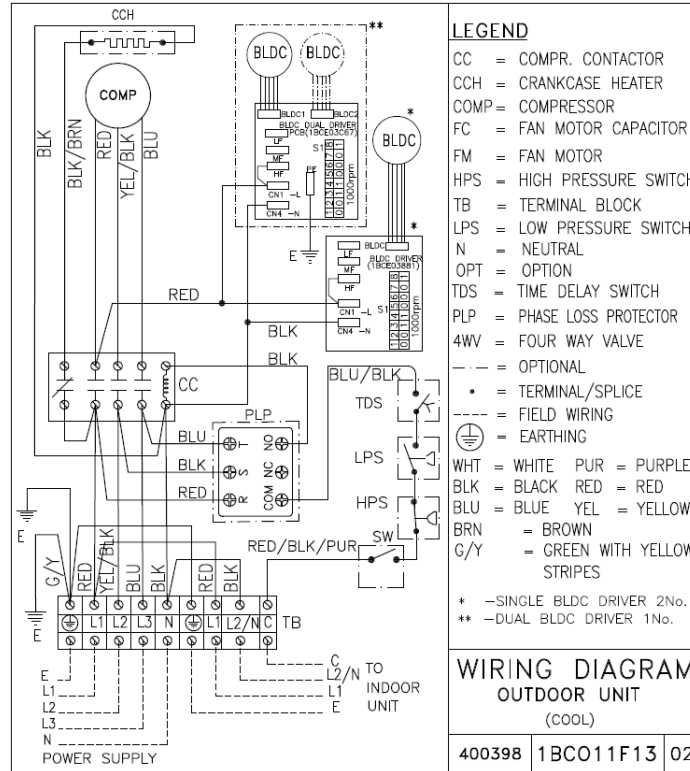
CCH

COMP

BLK

BLK/BRN

RED

YEL/BLK

BLU

BLDC

BLDC

**

BLDC1

BLDC2

BLDC DUAL DRIVER PCB(1BCE03C67)

S1

LF

MF

HF

CN1 —L

CN4 —N

1000rpm

PE

E

BLDC

*

BLDC

BLDC DRIVER (1BCE0388T)

LF

MF

HF

CN1 —L

CN4 —N

S1

1000rpm

*

RED

BLK

BLK

CC

BLU/BLK

TDS

PLP

BLU

BLK

RED

NO

NC

COM

S

R

LPS

HPS

SW

RED/BLK/PUR

E

G/Y

RED

YEL/BLK

BLU

BLK

RED

BLK

E

L1

L2

L3

N

L1

L2/N

C

TB

E

L1

L2

L3

N

POWER SUPPLY

C

L2/N

L1

E

TO INDOOR UNIT

LEGEND

CC = COMPR. CONTACTOR

CCH = CRANKCASE HEATER

COMP = COMPRESSOR

FC = FAN MOTOR CAPACITOR

FM = FAN MOTOR

HPS = HIGH PRESSURE SWITCH

TB = TERMINAL BLOCK

LPS = LOW PRESSURE SWITCH

N = NEUTRAL

OPT = OPTION

TDS = TIME DELAY SWITCH

PLP = PHASE LOSS PROTECTOR

4WV = FOUR WAY VALVE

— · — = OPTIONAL

• = TERMINAL/SPLICE

- - - - = FIELD WIRING

= EARTHING

WHT = WHITE PUR = PURPLE

BLK = BLACK RED = RED

BLU = BLUE YEL = YELLOW

BRN = BROWN

G/Y = GREEN WITH YELLOW STRIPES

* —SINGLE BLDC DRIVER 2No.

** —DUAL BLDC DRIVER 1No.

WIRING DIAGRAM

OUTDOOR UNIT

(COOL)

400398 1BCO11F13 02